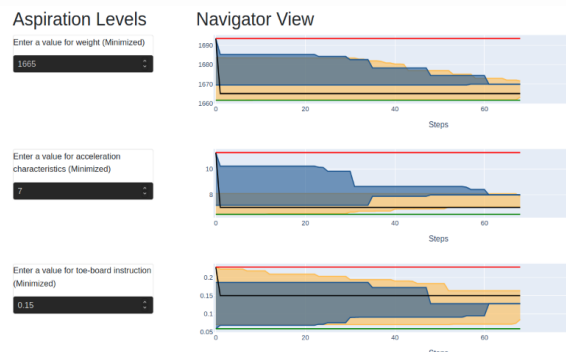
Aspiration Levels

Enter a value for weight (Minimized)

1665

Enter a value for acceleration characteristics (Minimized)

7

Enter a value for toe-board instruction (Minimized)

0.15

Navigator View

1690
1680
1670
1660
0
20
40
60
Steps

10
8
0
20
40
60
Steps

0.2
0.15
0.1
0.05
0
20
40
60
Steps